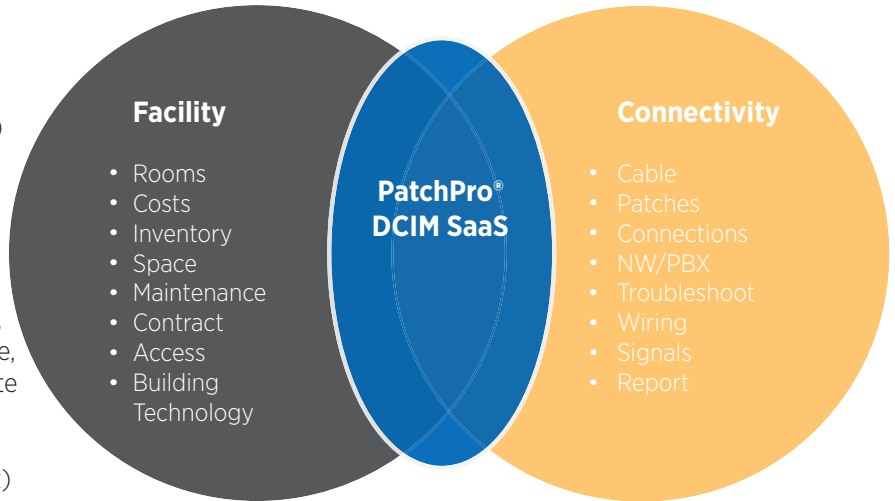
Facility

- Rooms
- Costs
- Inventory
- Space
- Maintenance
- Contract
- Access
- Building Technology

PatchPro®
DCIM SaaS

Connectivity

- Cable
- Patches
- Connections
- NW/PBX
- Troubleshoot
- Wiring
- Signals
- Report